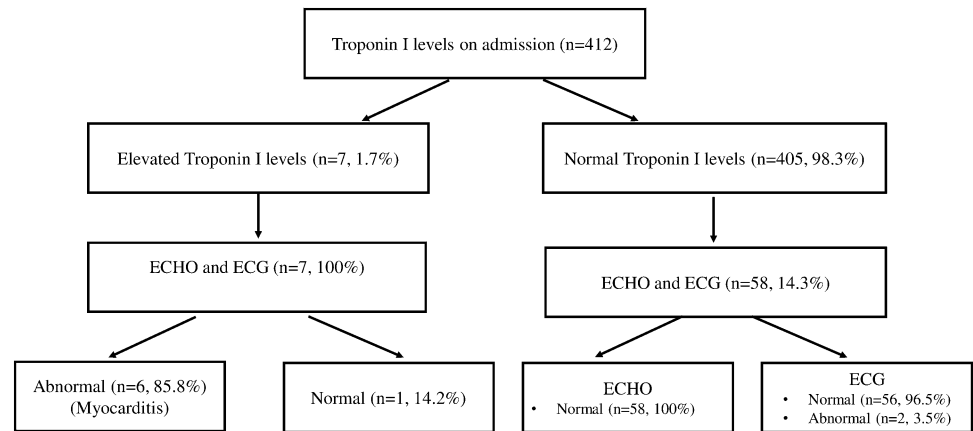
Troponin I levels on admission (n=412)

Elevated Troponin I levels (n=7, 1.7%)

Normal Troponin I levels (n=405, 98.3%)

ECHO and ECG (n=7, 100%)

ECHO and ECG (n=58, 14.3%)

Abnormal (n=6, 85.8%) (Myocarditis)

Normal (n=1, 14.2%)

ECHO
• Normal (n=58, 100%)

ECG
• Normal (n=56, 96.5%)
• Abnormal (n=2, 3.5%)